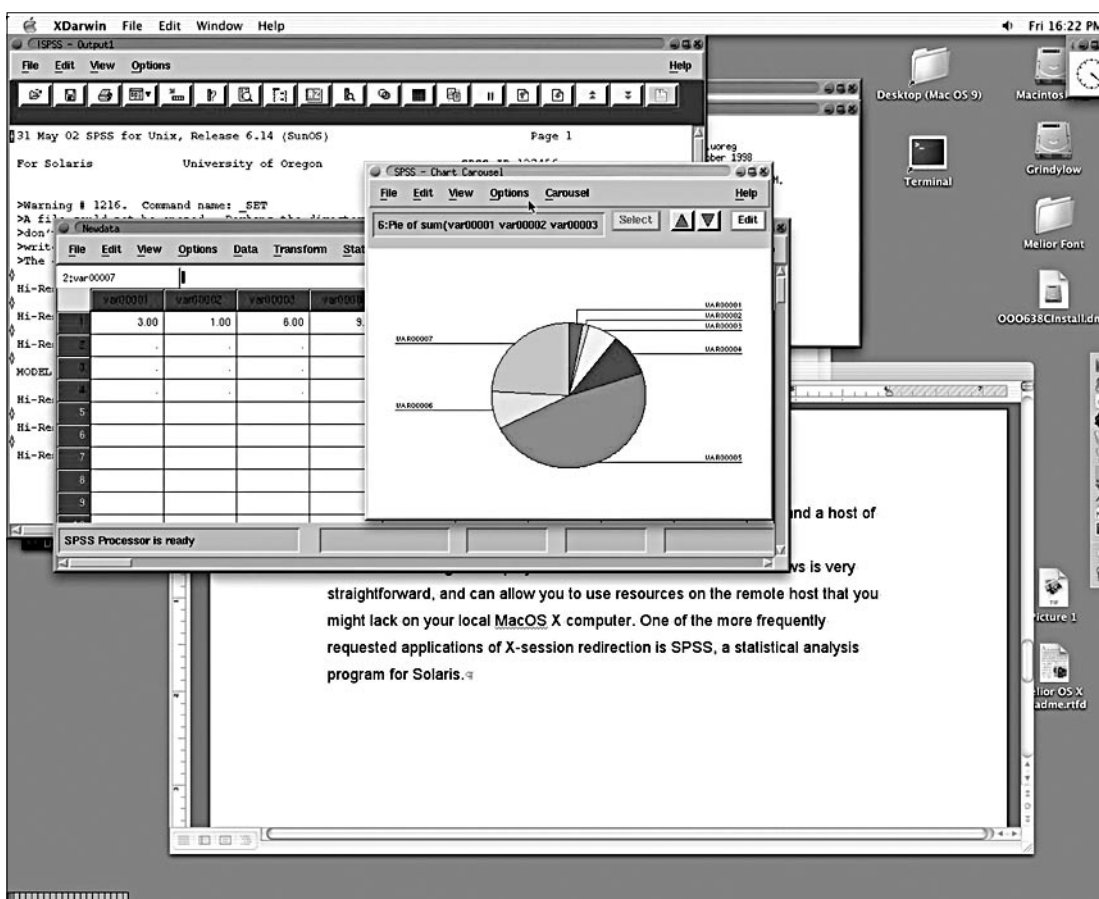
XDarwin File Edit Window Help

Fri 16:22 PM

!SPSS - Output1

File Edit View Options Help

31 May 02 SPSS for Unix, Release 6.14 (SunOS) Page 1

For Solaris University of Oregon

>Warning # 1216. Command name: SET
>A file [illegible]
>don'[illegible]
>writ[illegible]
>The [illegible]

Hi-Re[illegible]
Hi-Re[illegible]
Hi-Re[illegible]
MODEL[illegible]
Hi-Re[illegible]
Hi-Re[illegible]
Hi-Re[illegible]

Newdata

File Edit View Options Data Transform Stat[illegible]

2:var00007

| | var00001 | var00002 | var00003 | var0000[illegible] |
|---|---|---|---|---|
| 1 | 3.00 | 1.00 | 6.00 | 9.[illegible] |
| 2 | . | . | . | |
| 3 | . | . | . | |
| 4 | . | . | . | |
| 5 | | | | |
| 6 | | | | |
| 7 | | | | |
| 8 | | | | |
| 9 | | | | |

SPSS Processor is ready

SPSS - Chart Carousel

File Edit View Options Carousel Help

6:Pie of sum(var00001 var00002 var00003

Select Edit

VAR00001
VAR00002
VAR00003
VAR00004
VAR00007
VAR00006
VAR00005

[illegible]uoreg
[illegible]ber 1998

Desktop (Mac OS 9)

Macintos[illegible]

Terminal

Grindylow

Melior Font

000638CInstall.dn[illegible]

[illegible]icture 1

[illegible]lior OS X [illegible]adme.rtfd

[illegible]nd a host of

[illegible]ws is very straightforward, and can allow you to use resources on the remote host that you might lack on your local MacOS X computer. One of the more frequently requested applications of X-session redirection is SPSS, a statistical analysis program for Solaris.